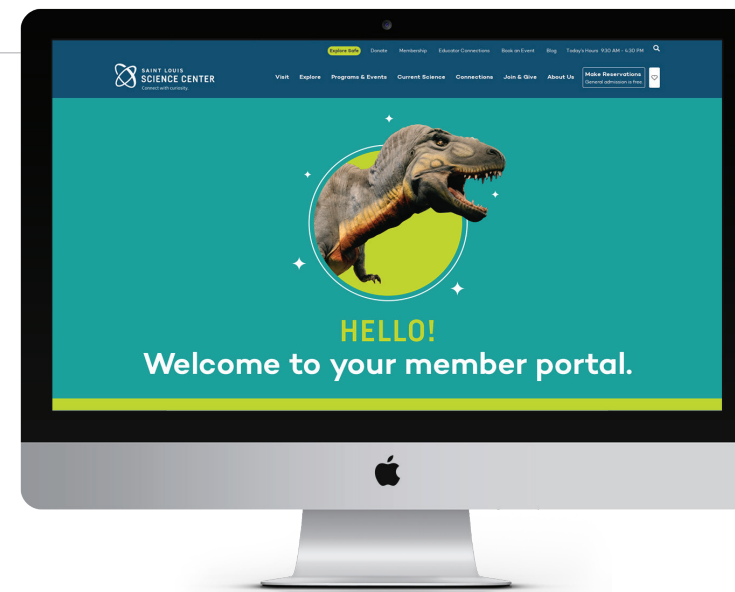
Explore Safe Donate Membership Educator Connections Book an Event Blog Today's Hours 9:30 AM - 4:30 PM

SAINT LOUIS
SCIENCE CENTER
Connect with curiosity.

Visit Explore Programs & Events Current Science Connections Join & Give About Us

Make Reservations
General admission is free

HELLO!
Welcome to your member portal.